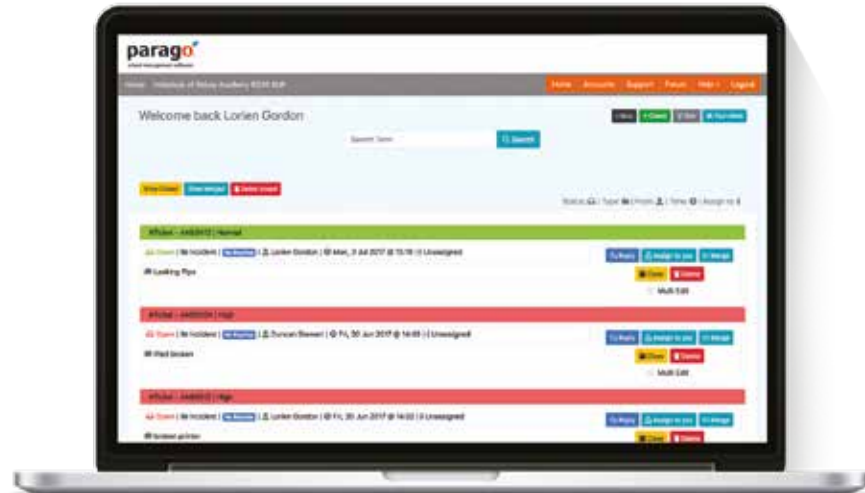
parago
school management software

Home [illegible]

Home Accounts Support Forum Help Logout

Welcome back Lorien Gordon

Search Term Search

New Closed Bin Your views

Show Closed Show Merged Delete Closed

Status | Type | From | Time | Assign to

#Ticket - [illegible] | Normal

Open | Incident | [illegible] | Lorien Gordon | Mon, 3 Jul 2017 @ 15:10 | Unassigned

Leaking Pipe

Reply Assign to you Merge

Close Delete

Multi Edit

#Ticket - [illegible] | High

Open | Incident | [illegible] | Duncan Stewart | Fri, 30 Jun 2017 @ 14:05 | Unassigned

iPad broken

Reply Assign to you Merge

Close Delete

Multi Edit

#Ticket - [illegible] | High

Open | Incident | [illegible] | Lorien Gordon | Fri, 30 Jun 2017 @ 14:02 | Unassigned

broken printer

Reply Assign to you Merge

Close Delete